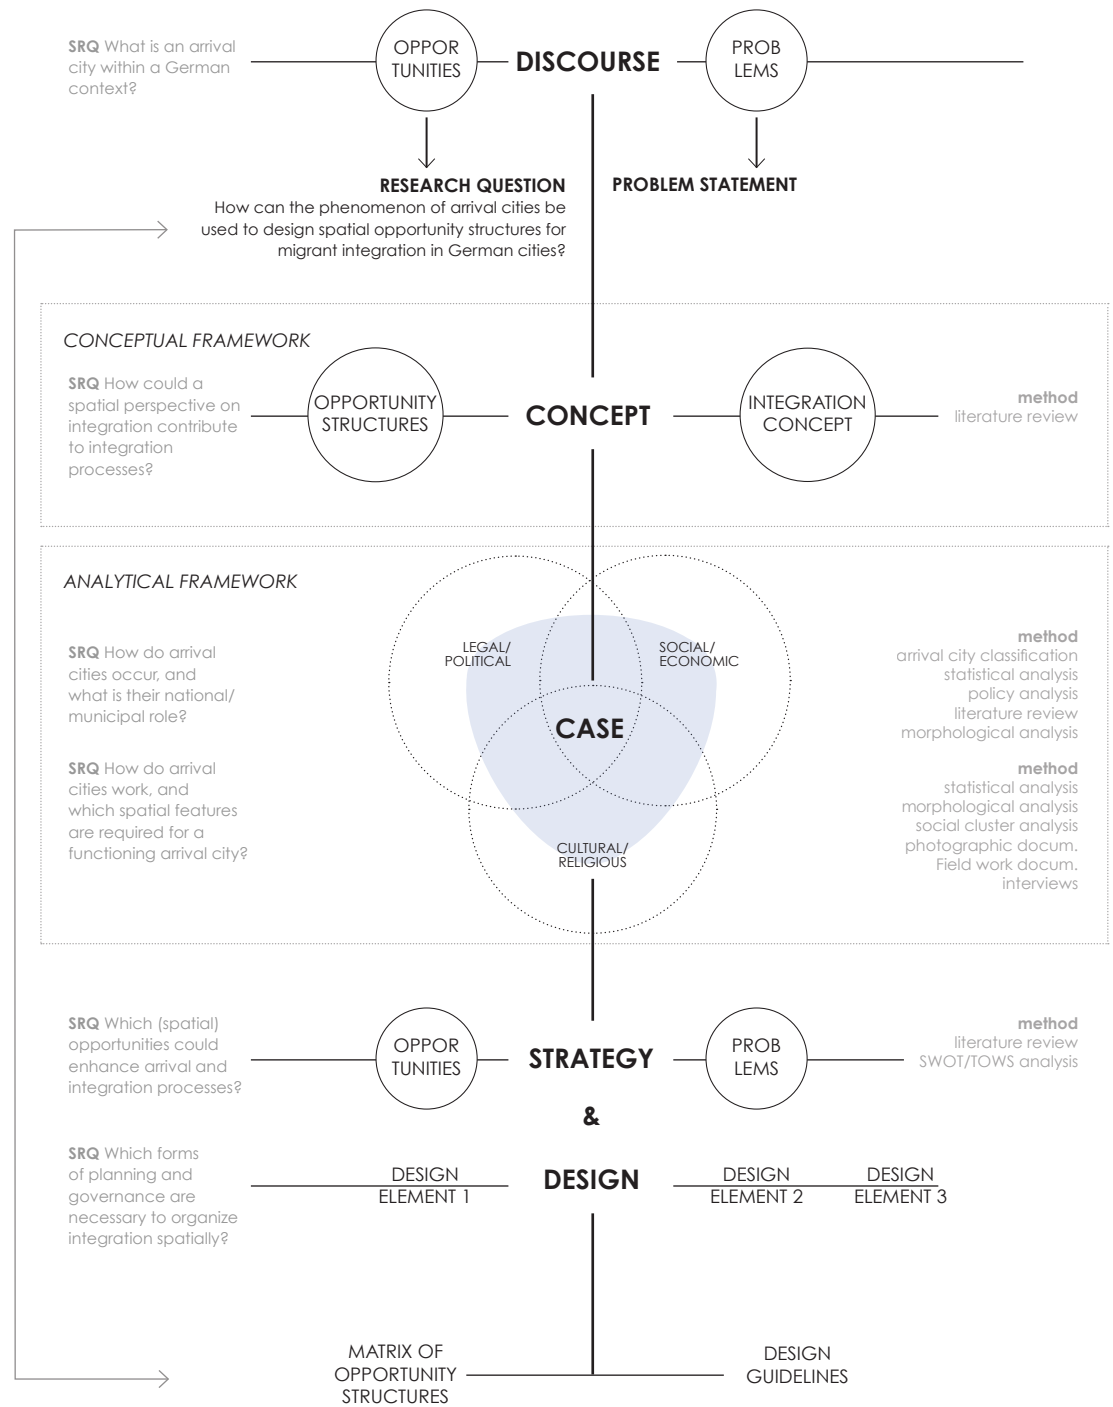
SRQ What is an arrival city within a German context?

OPPOR TUNITIES

DISCOURSE

PROB LEMS

RESEARCH QUESTION
How can the phenomenon of arrival cities be used to design spatial opportunity structures for migrant integration in German cities?

PROBLEM STATEMENT

CONCEPTUAL FRAMEWORK

SRQ How could a spatial perspective on integration contribute to integration processes?

OPPORTUNITY STRUCTURES

CONCEPT

INTEGRATION CONCEPT

method
literature review

ANALYTICAL FRAMEWORK

SRQ How do arrival cities occur, and what is their national/ municipal role?

SRQ How do arrival cities work, and which spatial features are required for a functioning arrival city?

LEGAL/ POLITICAL

SOCIAL/ ECONOMIC

CASE

CULTURAL/ RELIGIOUS

method
arrival city classification
statistical analysis
policy analysis
literature review
morphological analysis

method
statistical analysis
morphological analysis
social cluster analysis
photographic docum.
Field work docum.
interviews

SRQ Which (spatial) opportunities could enhance arrival and integration processes?

OPPOR TUNITIES

STRATEGY

PROB LEMS

method
literature review
SWOT/TOWS analysis

&

SRQ Which forms of planning and governance are necessary to organize integration spatially?

DESIGN ELEMENT 1

DESIGN

DESIGN ELEMENT 2

DESIGN ELEMENT 3

MATRIX OF OPPORTUNITY STRUCTURES

DESIGN GUIDELINES